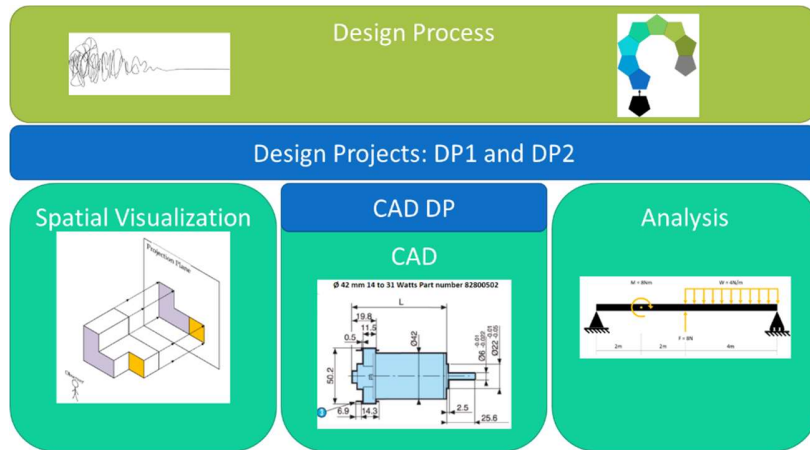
Design Process

Design Projects: DP1 and DP2

Spatial Visualization

Projection Plane

Observer

CAD DP

CAD

Ø 42 mm 14 to 31 Watts Part number 82800502

L

19.8

11.5

0.5

Ø42

Ø6 $^{-0.01}_{-0.02}$

Ø22 $^{-0.01}_{-0.05}$

50.2

6.9

14.3

2.5

25.6

Analysis

M = 8Nm

W = 4N/m

F = 8N

2m

2m

4m